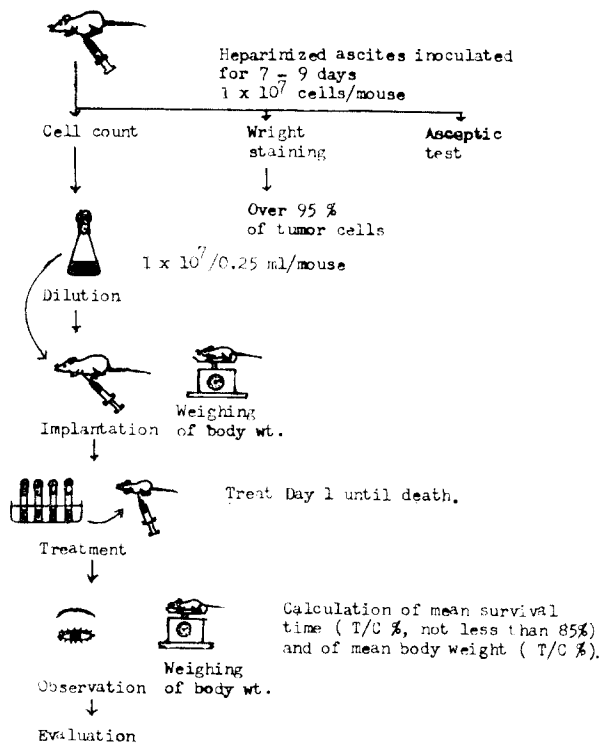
Heparinized ascites inoculated for 7 – 9 days
1 x $10^7$ cells/mouse

Cell count

Wright staining

Asceptic test

Over 95 % of tumor cells

1 x $10^7$/0.25 ml/mouse

Dilution

Implantation

Weighing of body wt.

Treat Day 1 until death.

Treatment

Calculation of mean survival time ( T/C %, not less than 85%) and of mean body weight ( T/C %).

Observation

Weighing of body wt.

Evaluation